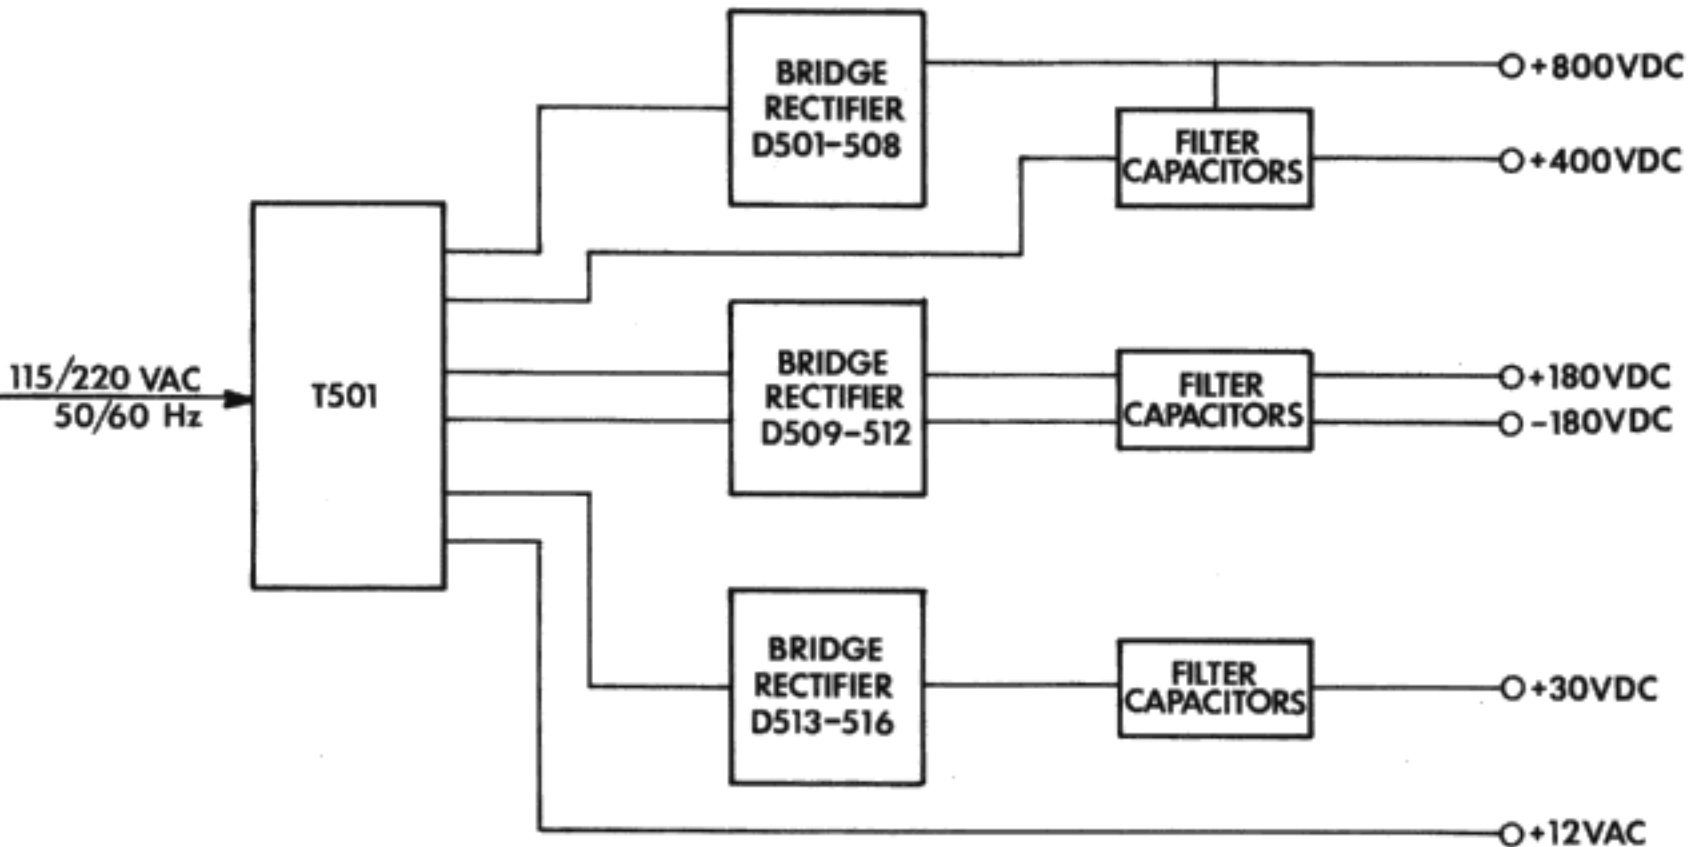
BRIDGE RECTIFIER D501–508

+800VDC

FILTER CAPACITORS

+400VDC

115/220 VAC 50/60 Hz

T501

BRIDGE RECTIFIER D509–512

FILTER CAPACITORS

+180VDC

-180VDC

BRIDGE RECTIFIER D513–516

FILTER CAPACITORS

+30VDC

+12VAC